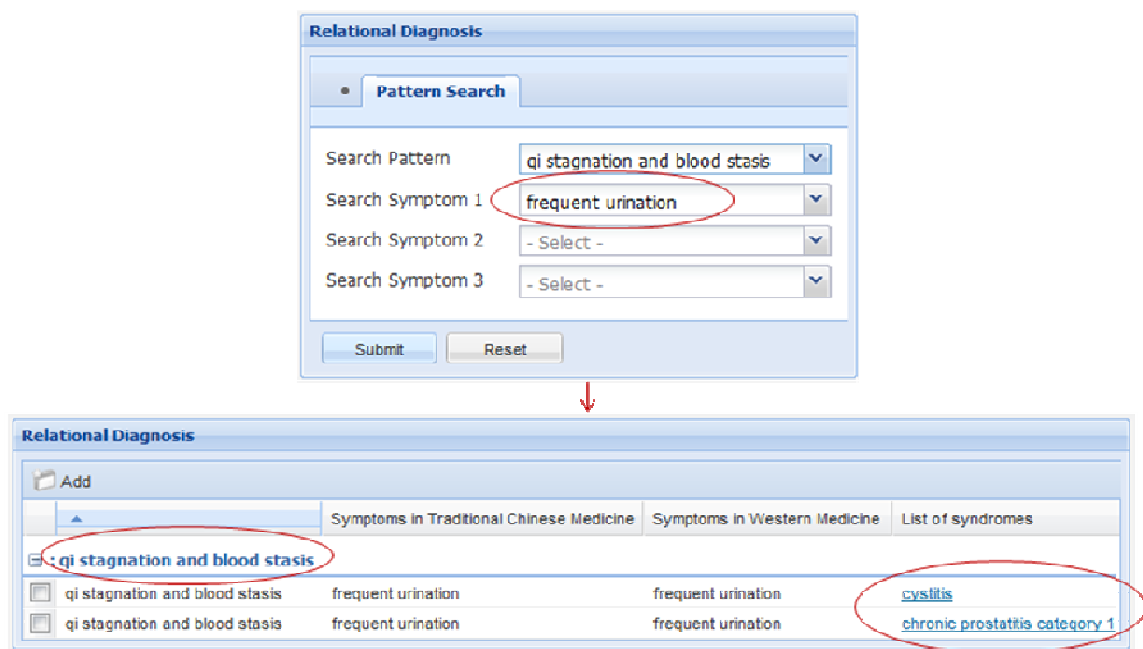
Relational Diagnosis

Pattern Search

Search Pattern qi stagnation and blood stasis
Search Symptom 1 frequent urination
Search Symptom 2 - Select -
Search Symptom 3 - Select -

Submit Reset

Relational Diagnosis

Add

| | | Symptoms in Traditional Chinese Medicine | Symptoms in Western Medicine | List of syndromes |
|---|---|---|---|---|
| | qi stagnation and blood stasis | | | |
| | qi stagnation and blood stasis | frequent urination | frequent urination | cystitis |
| | qi stagnation and blood stasis | frequent urination | frequent urination | chronic prostatitis category 1 |